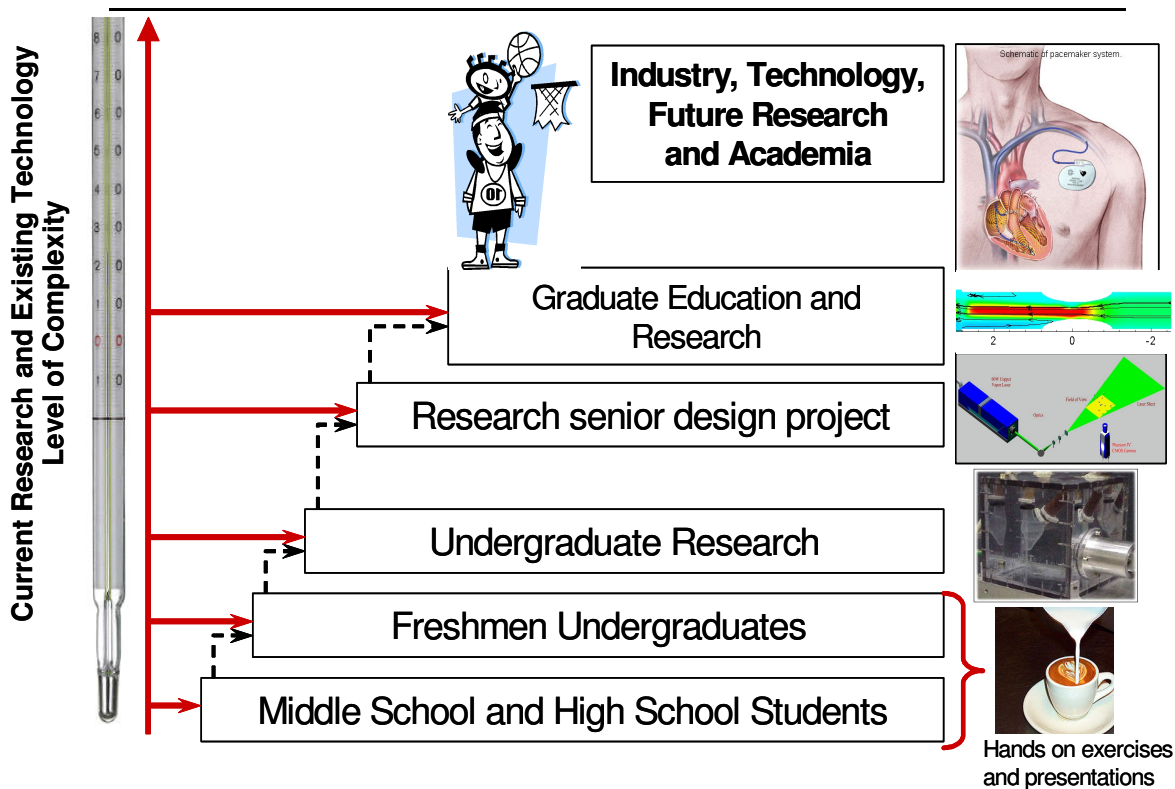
Current Research and Existing Technology
Level of Complexity

Industry, Technology, Future Research and Academia

Schematic of pacemaker system.

Or

Graduate Education and Research

2 0 -2

Research senior design project

Undergraduate Research

Freshmen Undergraduates

Middle School and High School Students

Hands on exercises and presentations